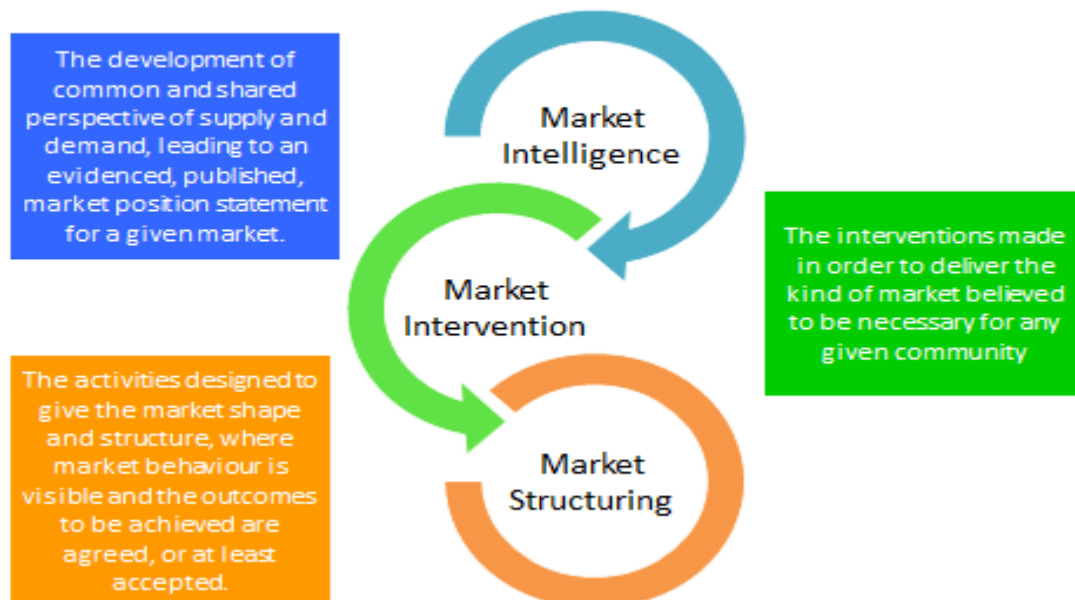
The development of common and shared perspective of supply and demand, leading to an evidenced, published, market position statement for a given market.

Market Intelligence

The interventions made in order to deliver the kind of market believed to be necessary for any given community

Market Intervention

The activities designed to give the market shape and structure, where market behaviour is visible and the outcomes to be achieved are agreed, or at least accepted.

Market Structuring